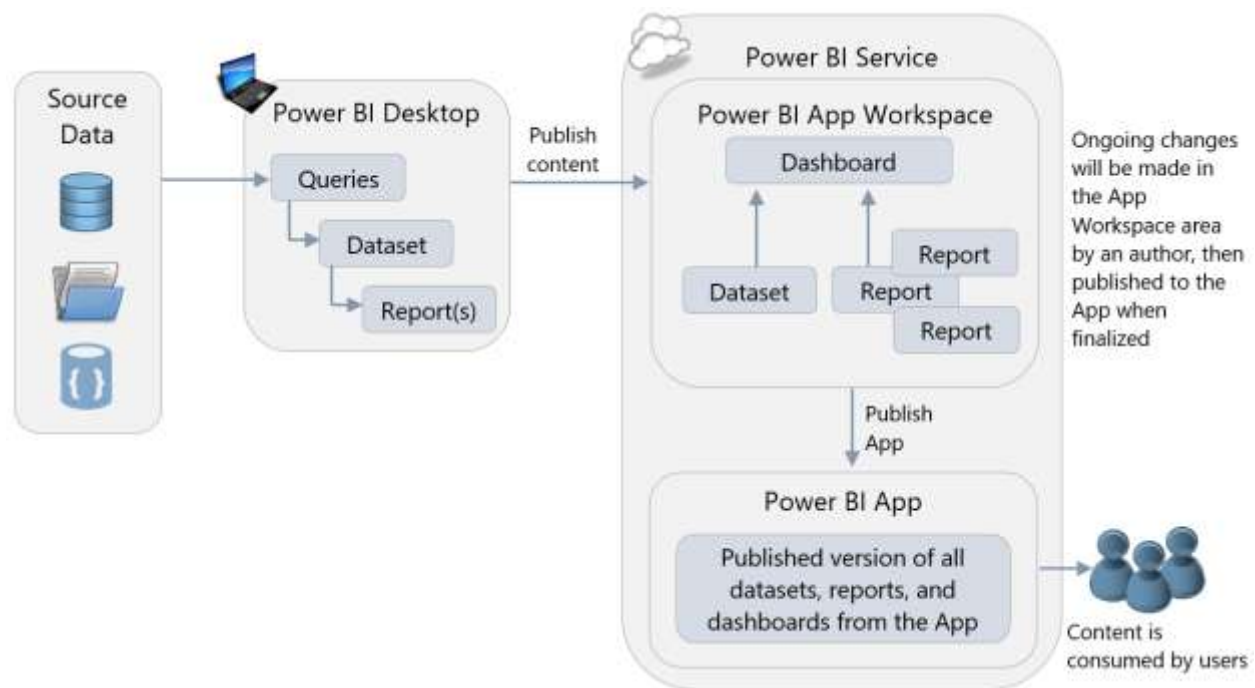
Source Data

Power BI Desktop

Queries

Dataset

Report(s)

Publish content

Power BI Service

Power BI App Workspace

Dashboard

Dataset

Report

Report

Report

Ongoing changes will be made in the App Workspace area by an author, then published to the App when finalized

Publish App

Power BI App

Published version of all datasets, reports, and dashboards from the App

Content is consumed by users